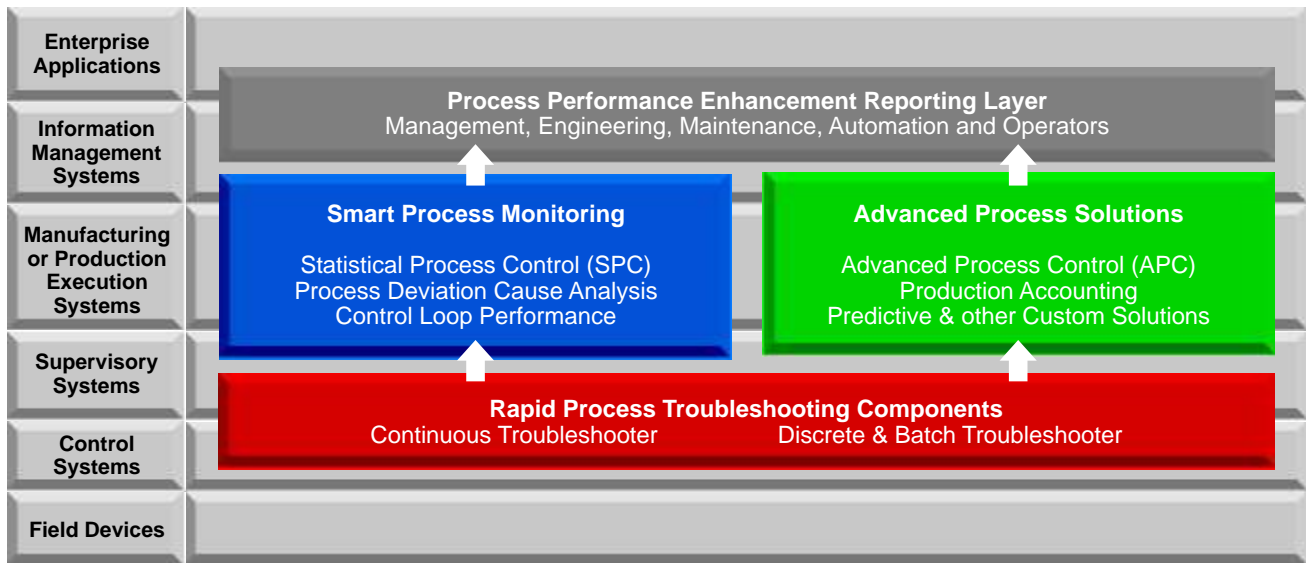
Enterprise Applications

Information Management Systems

Manufacturing or Production Execution Systems

Supervisory Systems

Control Systems

Field Devices

Process Performance Enhancement Reporting Layer
Management, Engineering, Maintenance, Automation and Operators

Smart Process Monitoring

Statistical Process Control (SPC)
Process Deviation Cause Analysis
Control Loop Performance

Advanced Process Solutions

Advanced Process Control (APC)
Production Accounting
Predictive & other Custom Solutions

Rapid Process Troubleshooting Components
Continuous Troubleshooter
Discrete & Batch Troubleshooter